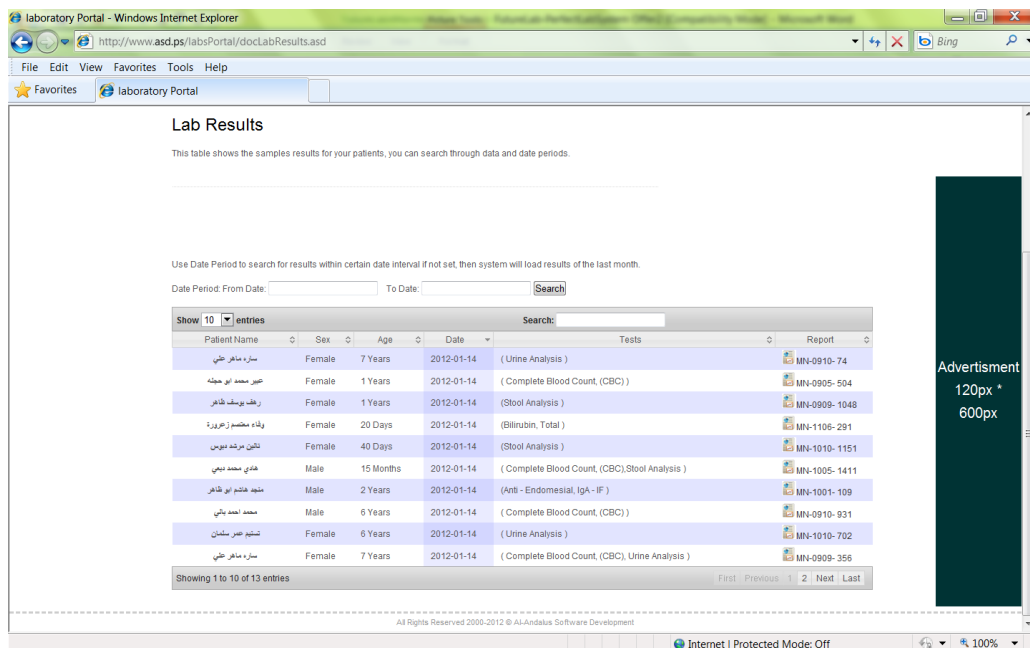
laboratory Portal - Windows Internet Explorer

http://www.asd.ps/labsPortal/docLabResults.asd

Bing

File Edit View Favorites Tools Help

Favorites | laboratory Portal

Lab Results

This table shows the samples results for your patients, you can search through data and date periods.

Use Date Period to search for results within certain date interval if not set, then system will load results of the last month.

Date Period: From Date: To Date: Search

Show 10 entries Search:

| Patient Name | Sex | Age | Date | Tests | Report |
|---|---|---|---|---|---|
| ساره ماهر علي | Female | 7 Years | 2012-01-14 | ( Urine Analysis ) | MN-0910- 74 |
| عبير محمد ابو حجله | Female | 1 Years | 2012-01-14 | ( Complete Blood Count, (CBC) ) | MN-0905- 504 |
| رهف يوسف ظاهر | Female | 1 Years | 2012-01-14 | (Stool Analysis ) | MN-0909- 1048 |
| وفاء معتصم زعرورة | Female | 20 Days | 2012-01-14 | (Bilirubin, Total ) | MN-1106- 291 |
| نائين مرشد ديس | Female | 40 Days | 2012-01-14 | (Stool Analysis ) | MN-1010- 1151 |
| هادي محمد ديبي | Male | 15 Months | 2012-01-14 | ( Complete Blood Count, (CBC),Stool Analysis ) | MN-1005- 1411 |
| منجد هاشم ابو ظاهر | Male | 2 Years | 2012-01-14 | (Anti - Endomesial, IgA - IF ) | MN-1001- 109 |
| محمد احمد بالي | Male | 6 Years | 2012-01-14 | ( Complete Blood Count, (CBC) ) | MN-0910- 931 |
| تسنيم عمر سلمان | Female | 6 Years | 2012-01-14 | ( Urine Analysis ) | MN-1010- 702 |
| ساره ماهر علي | Female | 7 Years | 2012-01-14 | ( Complete Blood Count, (CBC), Urine Analysis ) | MN-0909- 356 |

Showing 1 to 10 of 13 entries First Previous 1 2 Next Last

Advertisment 120px * 600px

All Rights Reserved 2000-2012 © Al-Andalus Software Development

Internet | Protected Mode: Off 100%